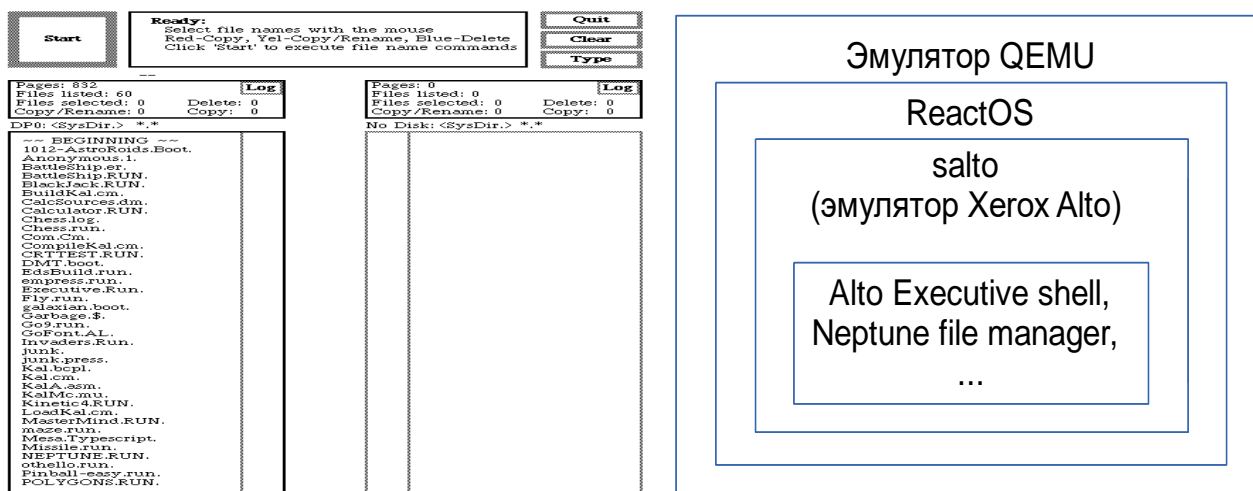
Start

Ready:
Select file names with the mouse
Red-Copy, Yel-Copy/Rename, Blue-Delete
Click 'Start' to execute file name commands

Quit
Clear
Type

--

Pages: 832
Files listed: 60
Files selected: 0 Delete: 0
Copy/Rename: 0 Copy: 0
Log

DP0: <SysDir.> *.*

~~ BEGINNING ~~
1012-AstroRoids.Boot.
Anonymous.1.
BattleShip.er.
BattleShip.RUN.
BlackJack.RUN.
BuildKal.cm.
CalcSources.dm.
Calculator.RUN.
Chess.log.
Chess.run.
Com.Cm.
CompileKal.cm.
CRTTEST.RUN.
DMT.boot.
EdsBuild.run.
empress.run.
Executive.Run.
Fly.run.
galaxian.boot.
Garbage.$.
Go9.run.
GoFont.AL.
Invaders.Run.
junk.
junk.press.
Kal.bcpl.
Kal.cm.
KalA.asm.
KalMc.mu.
Kinetic4.RUN.
LoadKal.cm.
MasterMind.RUN.
maze.run.
Mesa.Typescript.
Missile.run.
NEPTUNE.RUN.
othello.run.
Pinball-easy.run.
POLYGONS.RUN.

Pages: 0
Files listed: 0
Files selected: 0 Delete: 0
Copy/Rename: 0 Copy: 0
Log

No Disk: <SysDir.> *.*

Эмулятор QEMU

ReactOS

salto
(эмулятор Xerox Alto)

Alto Executive shell,
Neptune file manager,
...